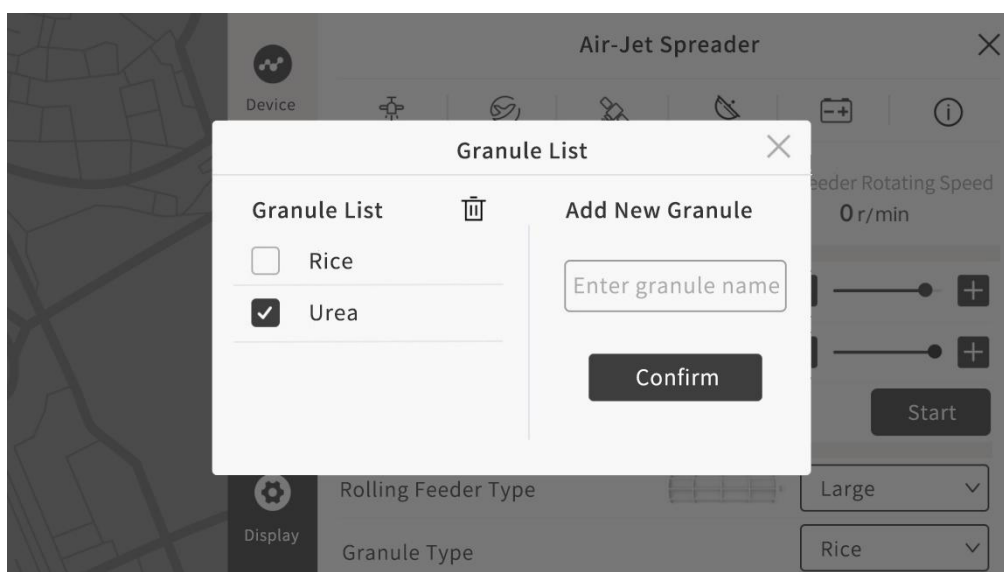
Device

Air-Jet Spreader

eeder Rotating Speed
0 r/min

Granule List

Granule List

Rice

Urea

Add New Granule

Enter granule name

Confirm

Start

Rolling Feeder Type

Large

Display

Granule Type

Rice